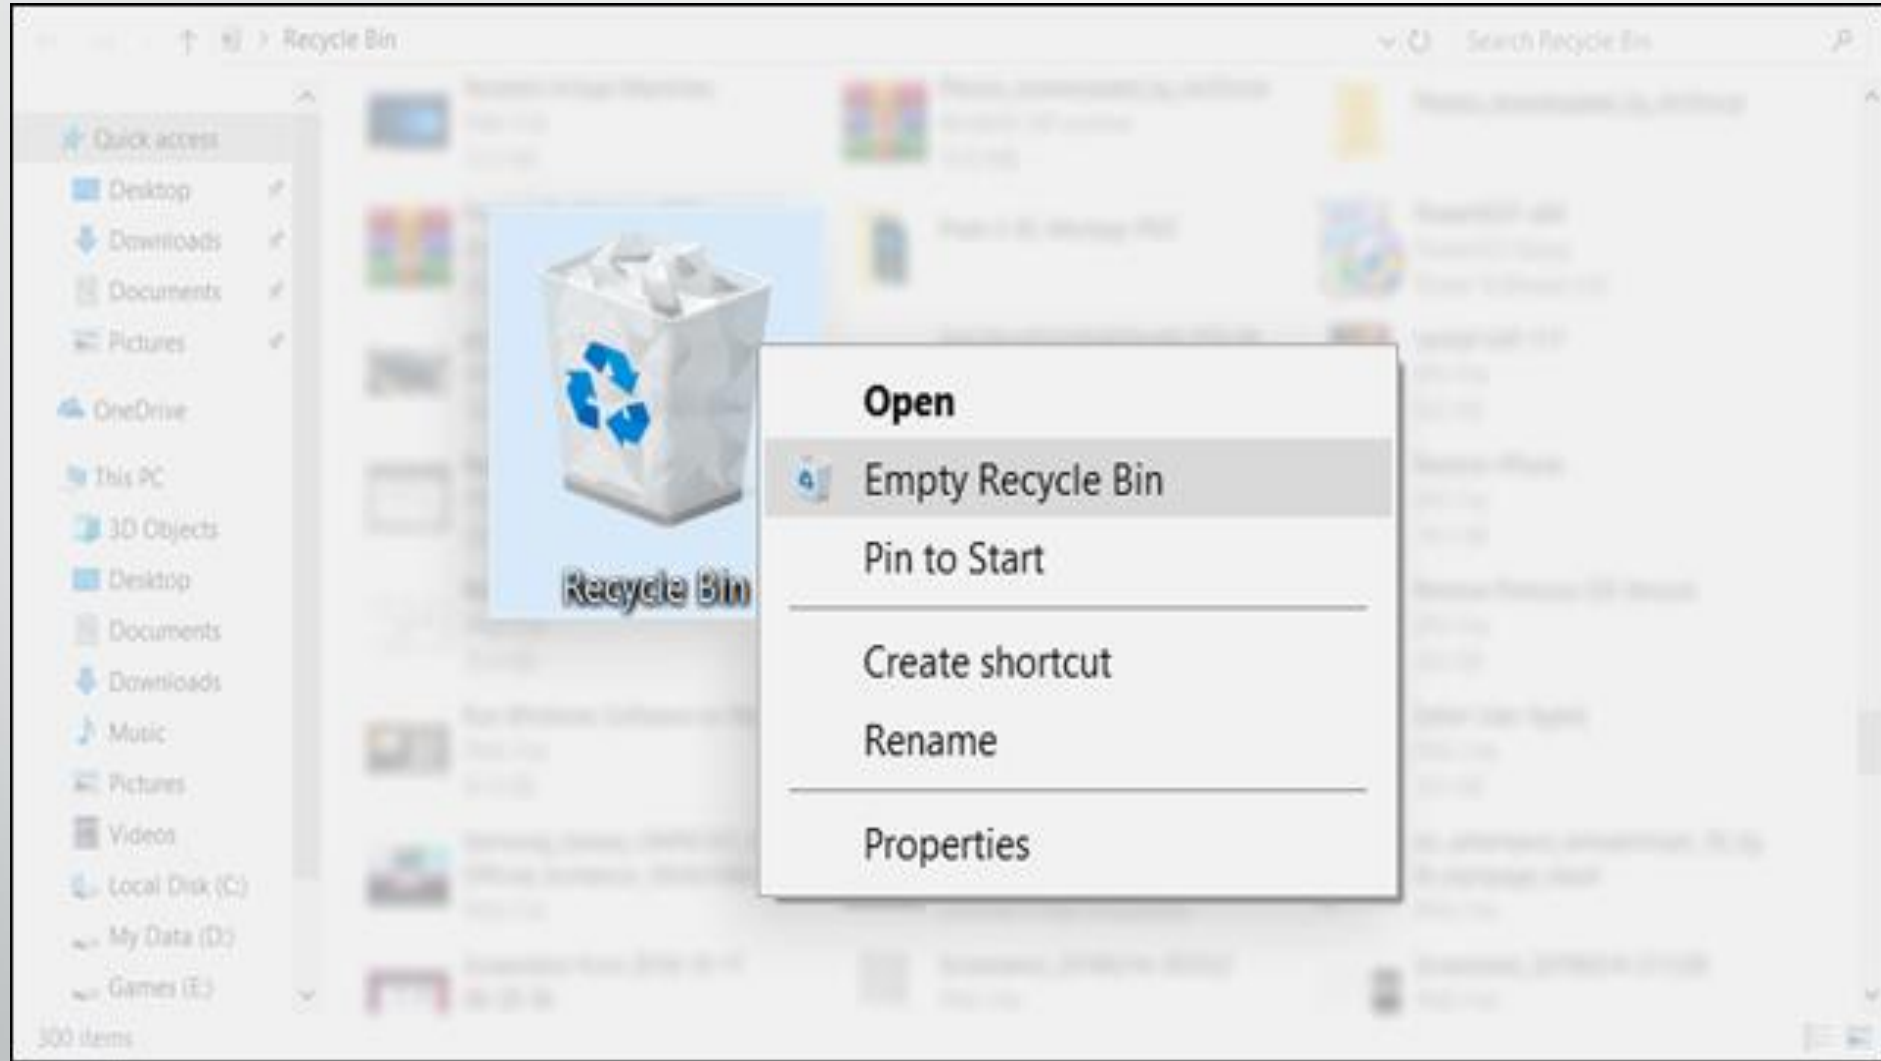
Recycle Bin

Search Recycle Bin

Quick access
Desktop
Downloads
Documents
Pictures
OneDrive
This PC
3D Objects
Desktop
Documents
Downloads
Music
Pictures
Videos
Local Disk (C:)
My Data (D:)
Games (E:)

300 items

Recycle Bin

Open
Empty Recycle Bin
Pin to Start
Create shortcut
Rename
Properties